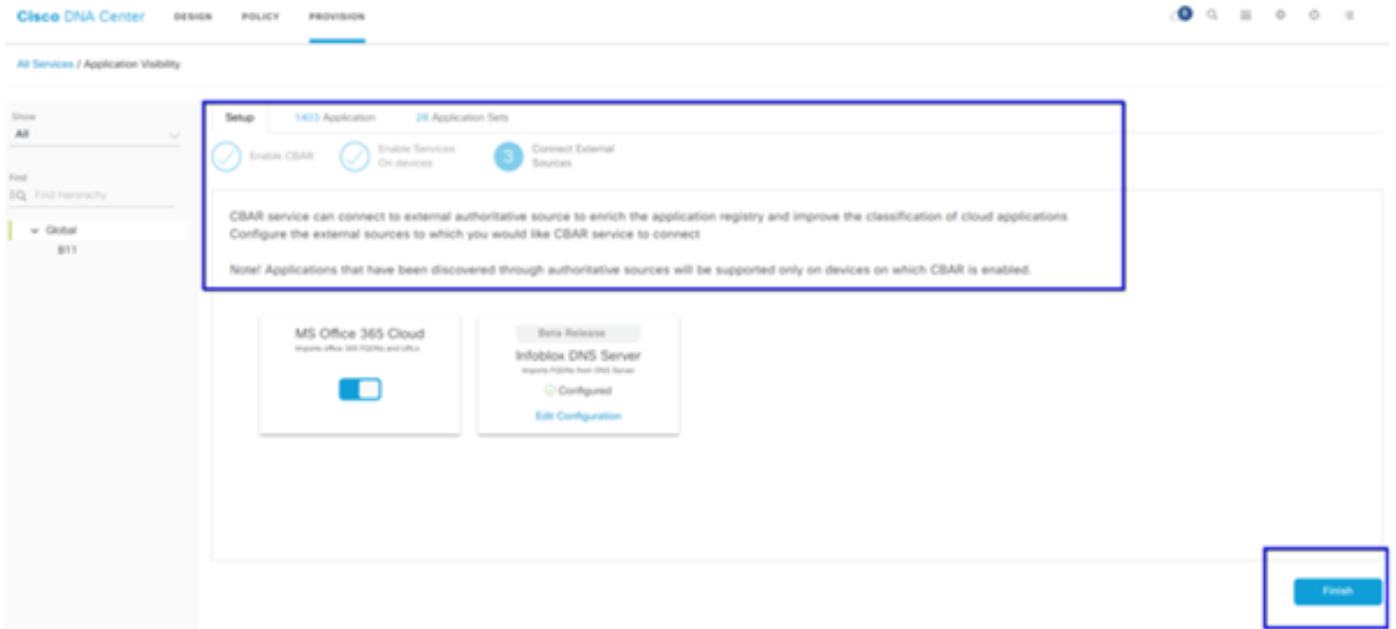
Cisco DNA Center DESIGN POLICY PROVISION

All Services / Application Visibility

Show
All

Find
Find hierarchy

Global
B11

Setup 1403 Application 28 Application Sets

Enable CBAR
Enable Services On devices
3 Connect External Sources

CBAR service can connect to external authoritative source to enrich the application registry and improve the classification of cloud applications
Configure the external sources to which you would like CBAR service to connect

Note! Applications that have been discovered through authoritative sources will be supported only on devices on which CBAR is enabled.

MS Office 365 Cloud
Imports office 365 FQDNs and URLs

Beta Release
Infoblox DNS Server
Imports FQDNs from DNS Server
Configured
Edit Configuration

Finish